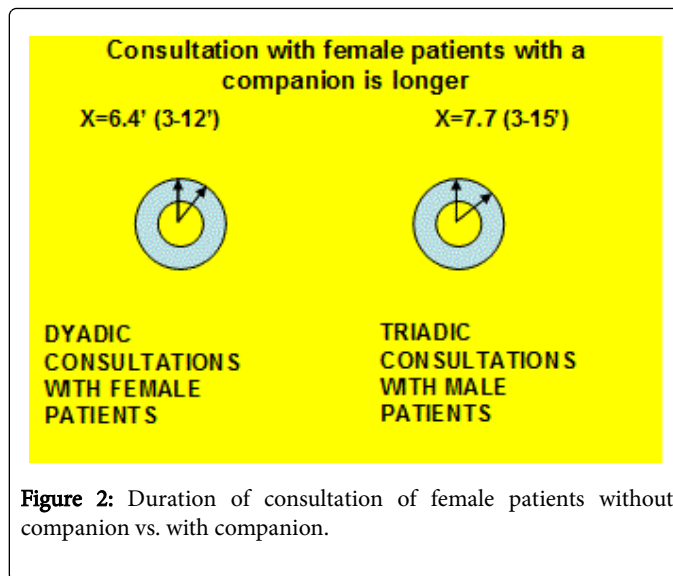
Consultation with female patients with a companion is longer

X=6.4' (3-12')

X=7.7 (3-15')

DYADIC CONSULTATIONS WITH FEMALE PATIENTS

TRIADIC CONSULTATIONS WITH MALE PATIENTS

Figure 2: Duration of consultation of female patients without companion vs. with companion.